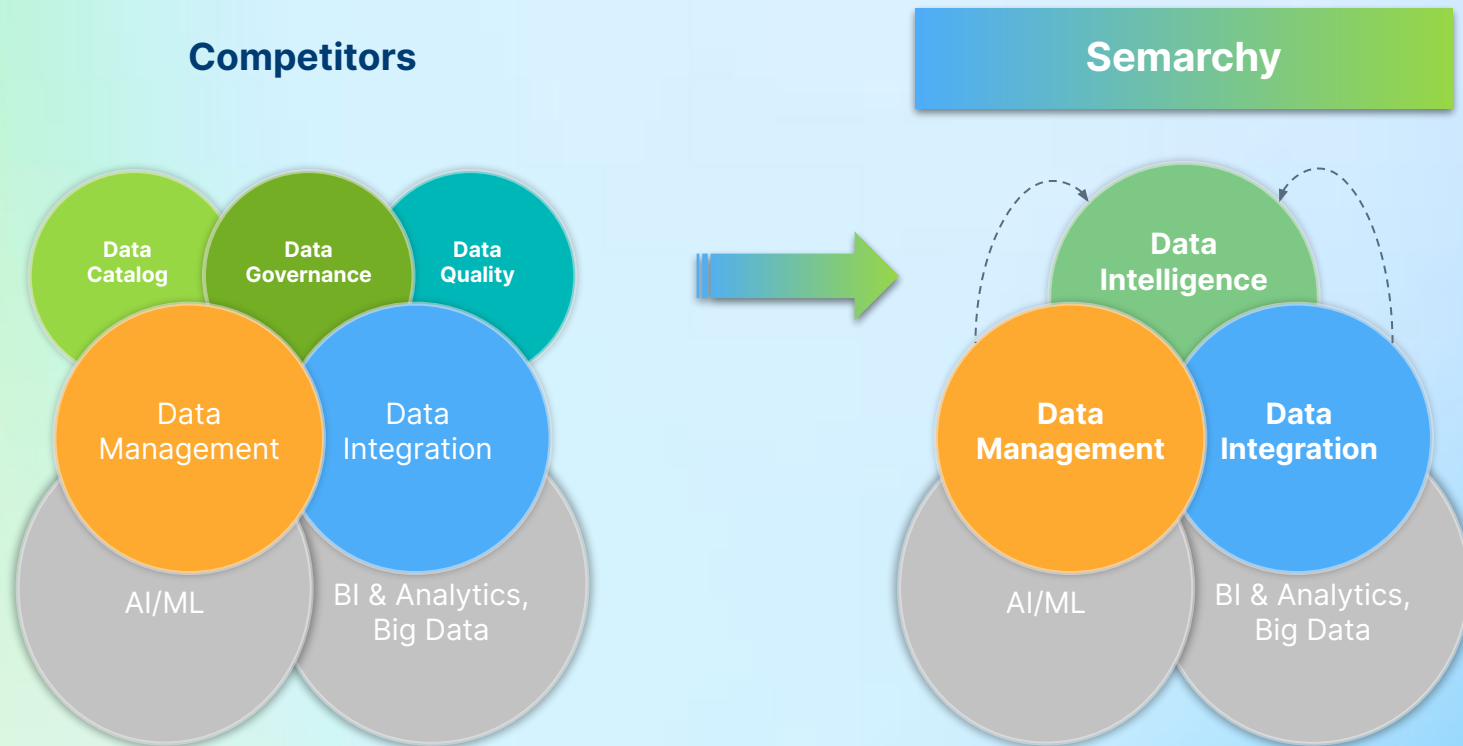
Competitors

Data Catalog

Data Governance

Data Quality

Data Management

Data Integration

AI/ML

BI & Analytics, Big Data

Semarchy

Data Intelligence

Data Management

Data Integration

AI/ML

BI & Analytics, Big Data